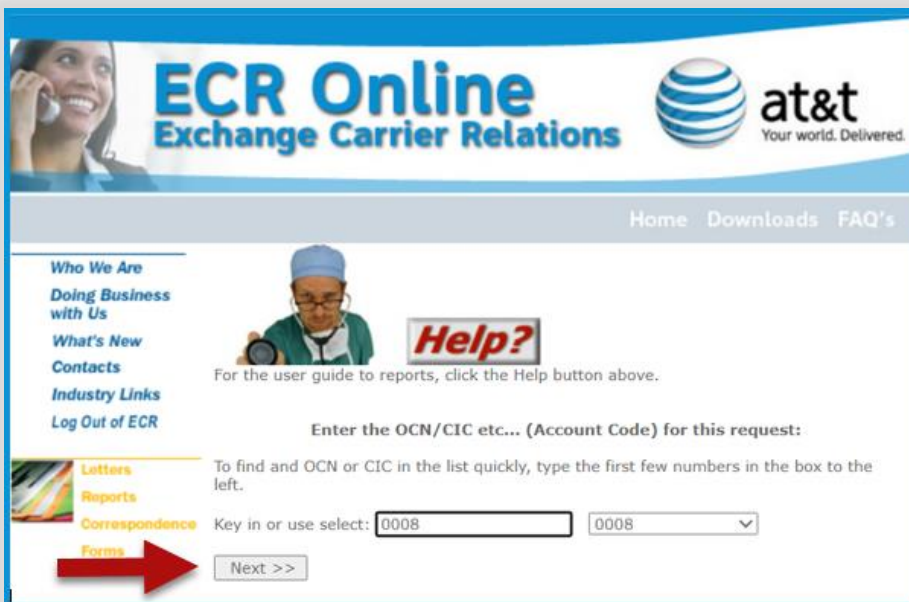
ECR Online
Exchange Carrier Relations

at&t
Your world. Delivered.

Home Downloads FAQ's

Who We Are
Doing Business with Us
What's New
Contacts
Industry Links
Log Out of ECR

Help?

For the user guide to reports, click the Help button above.

Enter the OCN/CIC etc... (Account Code) for this request:

To find and OCN or CIC in the list quickly, type the first few numbers in the box to the left.

Letters
Reports
Correspondence
Forms

Key in or use select: 0008 0008

Next >>